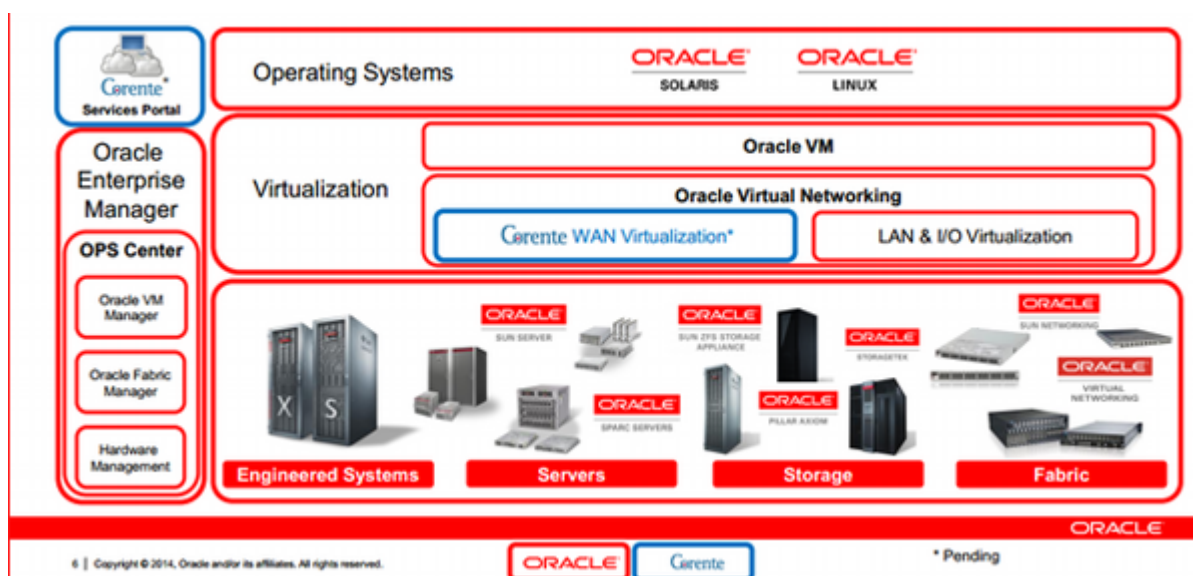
Corente* Services Portal

Operating Systems

ORACLE SOLARIS

ORACLE LINUX

Oracle Enterprise Manager

OPS Center

Oracle VM Manager

Oracle Fabric Manager

Hardware Management

Virtualization

Oracle VM

Oracle Virtual Networking

Corente WAN Virtualization*

LAN & I/O Virtualization

X S

ORACLE SUN SERVER

ORACLE SPARC SERVERS

ORACLE SUN ZFS STORAGE APPLIANCE

ORACLE STORAGETEK

ORACLE PILLAR AXIOM

ORACLE SUN NETWORKING

ORACLE VIRTUAL NETWORKING

Engineered Systems

Servers

Storage

Fabric

ORACLE

6 | Copyright © 2014, Oracle and/or its affiliates. All rights reserved.

ORACLE

Corente

* Pending